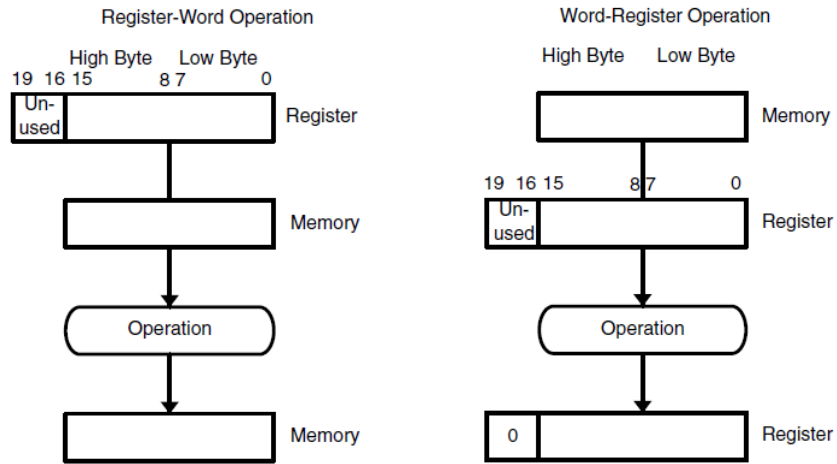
Register-Word Operation

High Byte Low Byte

19 16 15 8 7 0

Un-used

Register

Memory

Operation

Memory

Word-Register Operation

High Byte Low Byte

Memory

19 16 15 8 7 0

Un-used

Register

Operation

0

Register